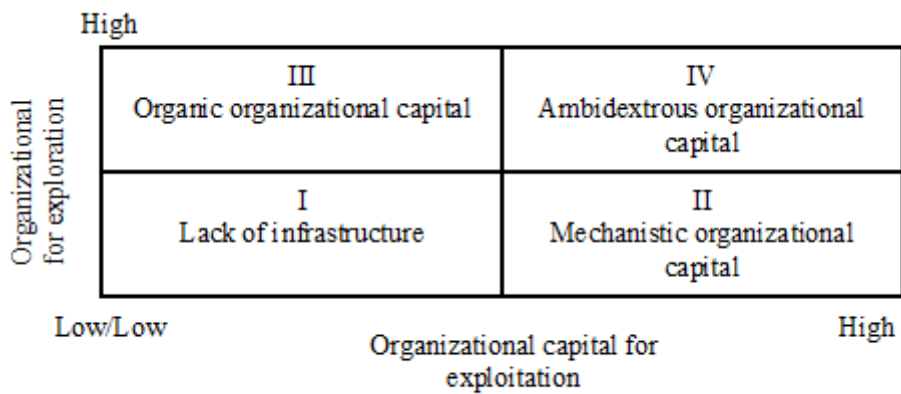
High

Organizational for exploration

| III Organic organizational capital | IV Ambidextrous organizational capital |
|---|---|
| I Lack of infrastructure | II Mechanistic organizational capital |

Low/Low

High

Organizational capital for exploitation